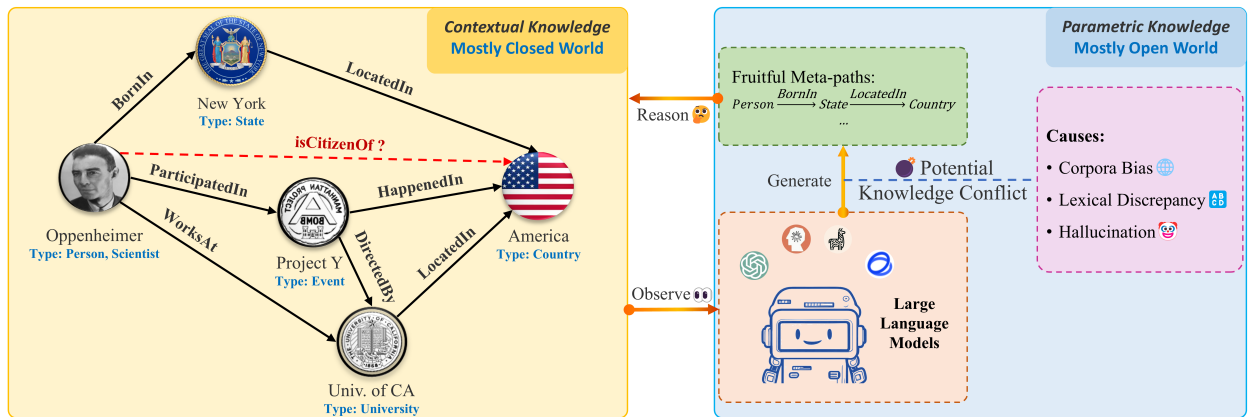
Contextual Knowledge
Mostly Closed World

BornIn

New York
Type: State

LocatedIn

isCitizenOf ?

ParticipatedIn

HappenedIn

WorksAt

DirectedBy

LocatedIn

Oppenheimer
Type: Person, Scientist

Project Y
Type: Event

America
Type: Country

Univ. of CA
Type: University

Reason

Observe

Parametric Knowledge
Mostly Open World

Fruitful Meta-paths:
$Person \xrightarrow{BornIn} State \xrightarrow{LocatedIn} Country$
...

Generate

Potential
Knowledge Conflict

Causes:
• Corpora Bias
• Lexical Discrepancy
• Hallucination

Large
Language
Models